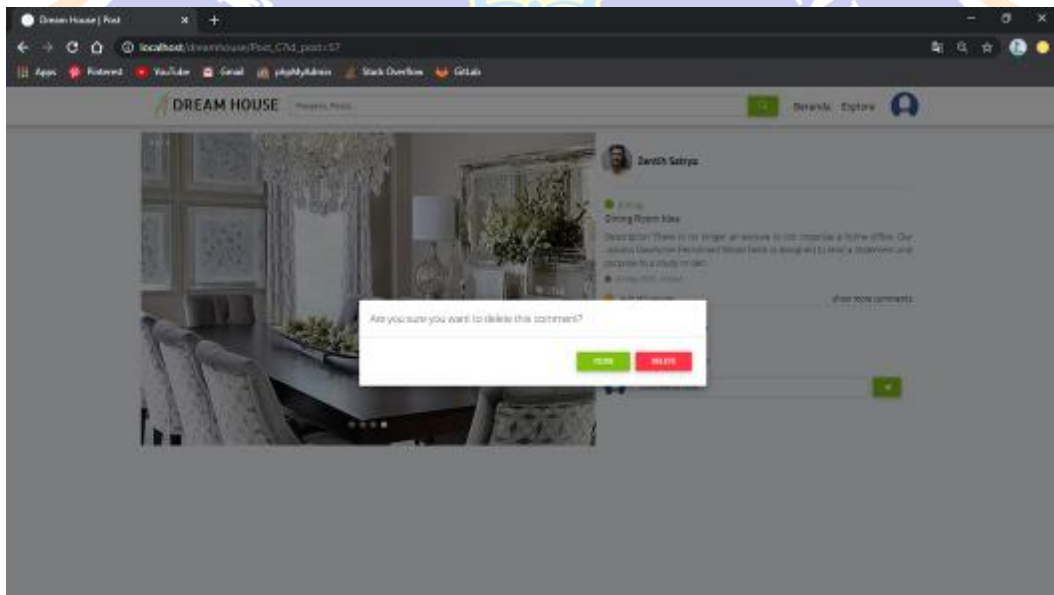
Dream House | Post
localhost/dreamhouse/Post_C?id_post=57
Apps Pinterest YouTube Gmail phpMyAdmin Stack Overflow GitLab
DREAM HOUSE
Beranda Explore
Zenith Satrya
Dining Room Idea
Description: There is no longer an excuse to not organize a home office. Our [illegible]
show more comments
Are you sure you want to delete this comment?
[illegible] DELETE